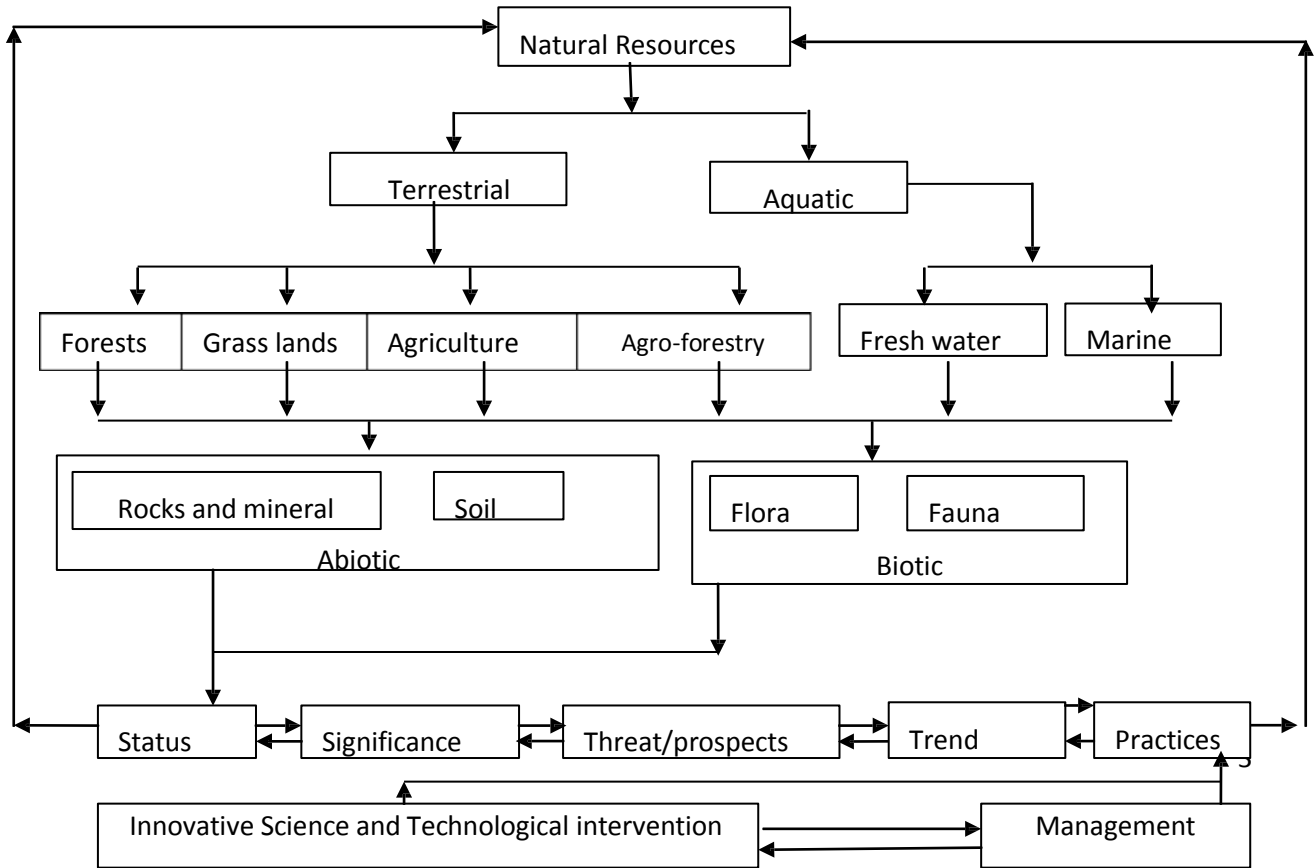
Natural Resources

Terrestrial

Aquatic

Forests

Grass lands

Agriculture

Agro-forestry

Fresh water

Marine

Rocks and mineral

Soil

Abiotic

Flora

Fauna

Biotic

Status

Significance

Threat/prospects

Trend

Practices

3

Innovative Science and Technological intervention

Management